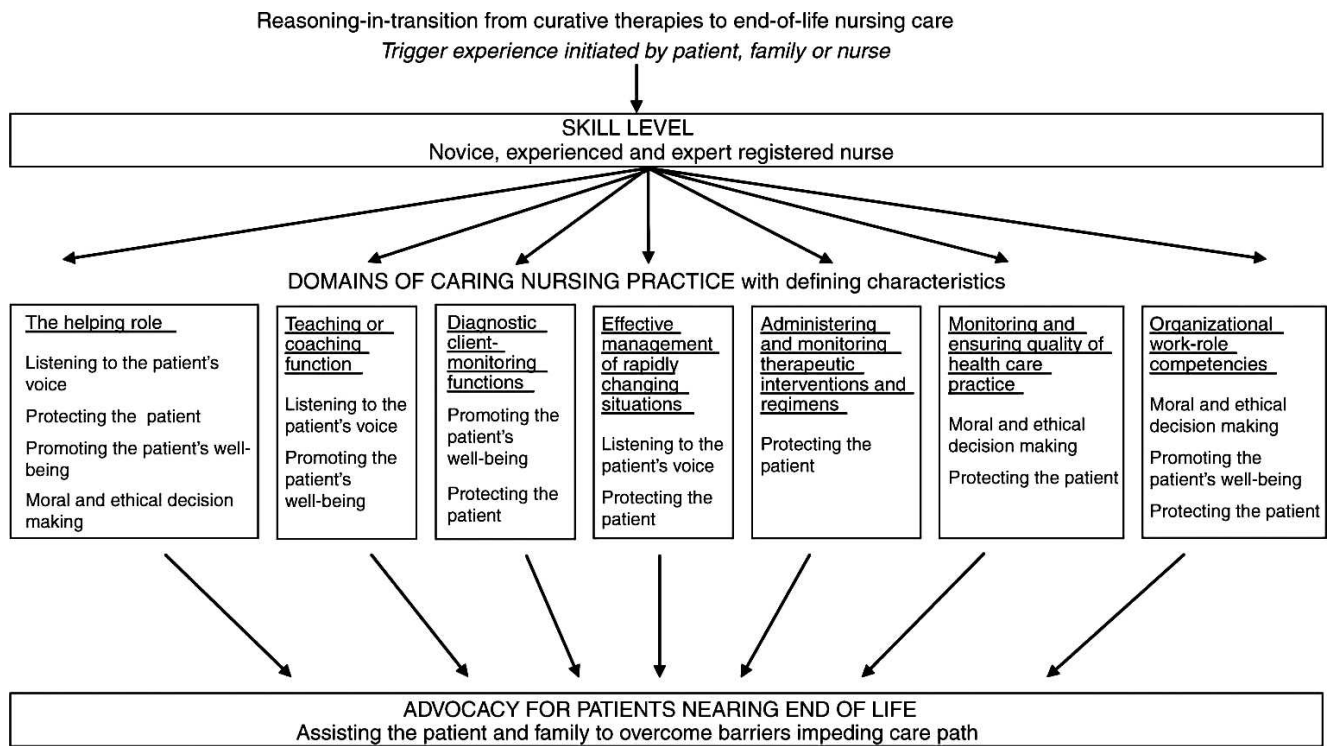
Reasoning-in-transition from curative therapies to end-of-life nursing care
Trigger experience initiated by patient, family or nurse

SKILL LEVEL
Novice, experienced and expert registered nurse

DOMAINS OF CARING NURSING PRACTICE with defining characteristics

The helping role

Listening to the patient's voice

Protecting the patient

Promoting the patient's well-being

Moral and ethical decision making

Teaching or coaching function

Listening to the patient's voice

Promoting the patient's well-being

Diagnostic client-monitoring functions

Promoting the patient's well-being

Protecting the patient

Effective management of rapidly changing situations

Listening to the patient's voice

Protecting the patient

Administering and monitoring therapeutic interventions and regimens

Protecting the patient

Monitoring and ensuring quality of health care practice

Moral and ethical decision making

Protecting the patient

Organizational work-role competencies

Moral and ethical decision making

Promoting the patient's well-being

Protecting the patient

ADVOCACY FOR PATIENTS NEARING END OF LIFE
Assisting the patient and family to overcome barriers impeding care path